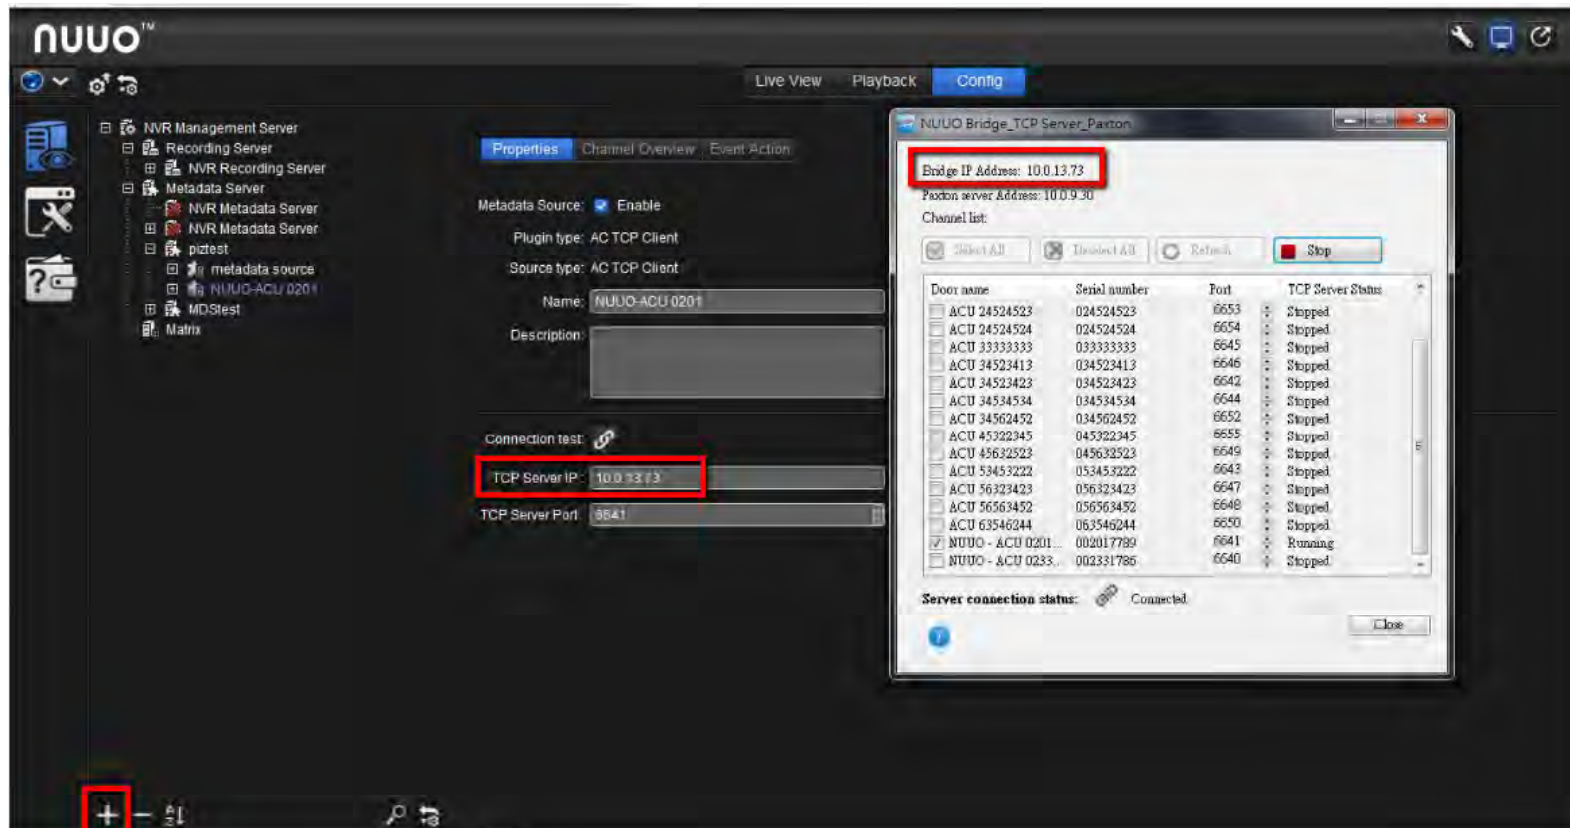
NUUO™

Live View Playback Config

NVR Management Server
Recording Server
NVR Recording Server
Metadata Server
NVR Metadata Server
NVR Metadata Server
pitest
metadata source
NUUO-ACU 0201
MDStest
Matrix

Properties Channel Overview Event Action

Metadata Source: Enable
Plugin type: AC TCP Client
Source type: AC TCP Client
Name: NUUO-ACU 0201
Description:

Connection test:
TCP Server IP: 10.0.13.73
TCP Server Port: 6641

NUUO Bridge_TCP Server_Paxton

Bridge IP Address: 10.0.13.73
Paxton server Address: 10.0.9.30
Channel list:

Select All Deselect All Refresh Stop

| Door name | Serial number | Port | TCP Server Status |
|---|---|---|---|
| ACU 24524523 | 024524523 | 6653 | Stopped |
| ACU 24524524 | 024524524 | 6654 | Stopped |
| ACU 33333333 | 033333333 | 6645 | Stopped |
| ACU 34523413 | 034523413 | 6646 | Stopped |
| ACU 34523423 | 034523423 | 6642 | Stopped |
| ACU 34534534 | 034534534 | 6644 | Stopped |
| ACU 34562452 | 034562452 | 6652 | Stopped |
| ACU 45322345 | 045322345 | 6655 | Stopped |
| ACU 45632523 | 045632523 | 6649 | Stopped |
| ACU 53453222 | 053453222 | 6643 | Stopped |
| ACU 56323423 | 056323423 | 6647 | Stopped |
| ACU 56563452 | 056563452 | 6648 | Stopped |
| ACU 63546244 | 063546244 | 6650 | Stopped |
| NUUO - ACU 0201... | 002017789 | 6641 | Running |
| NUUO - ACU 0233... | 002331786 | 6640 | Stopped |

Server connection status: Connected

Close